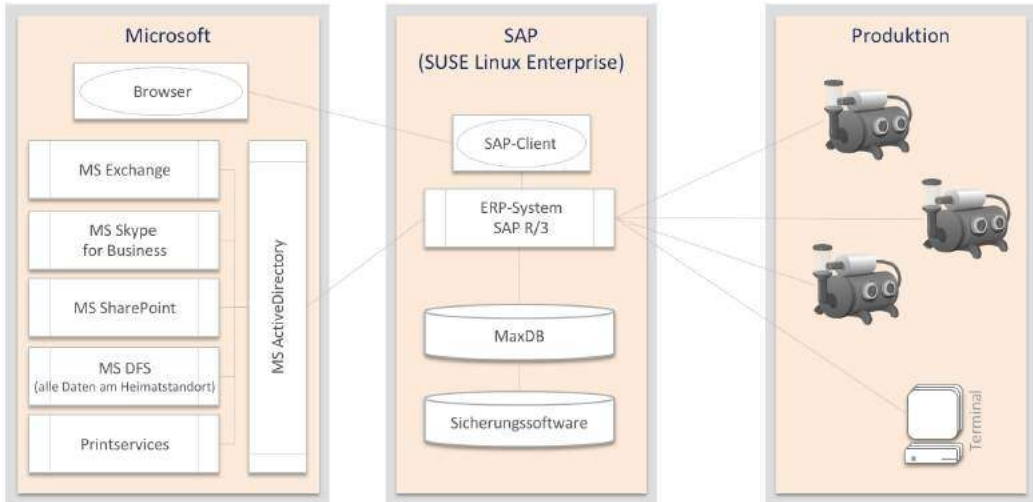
Microsoft

Browser

MS Exchange

MS Skype for Business

MS SharePoint

MS DFS (alle Daten am Heimatstandort)

Printservices

MS ActiveDirectory

SAP (SUSE Linux Enterprise)

SAP-Client

ERP-System SAP R/3

MaxDB

Sicherungssoftware

Produktion

Terminal